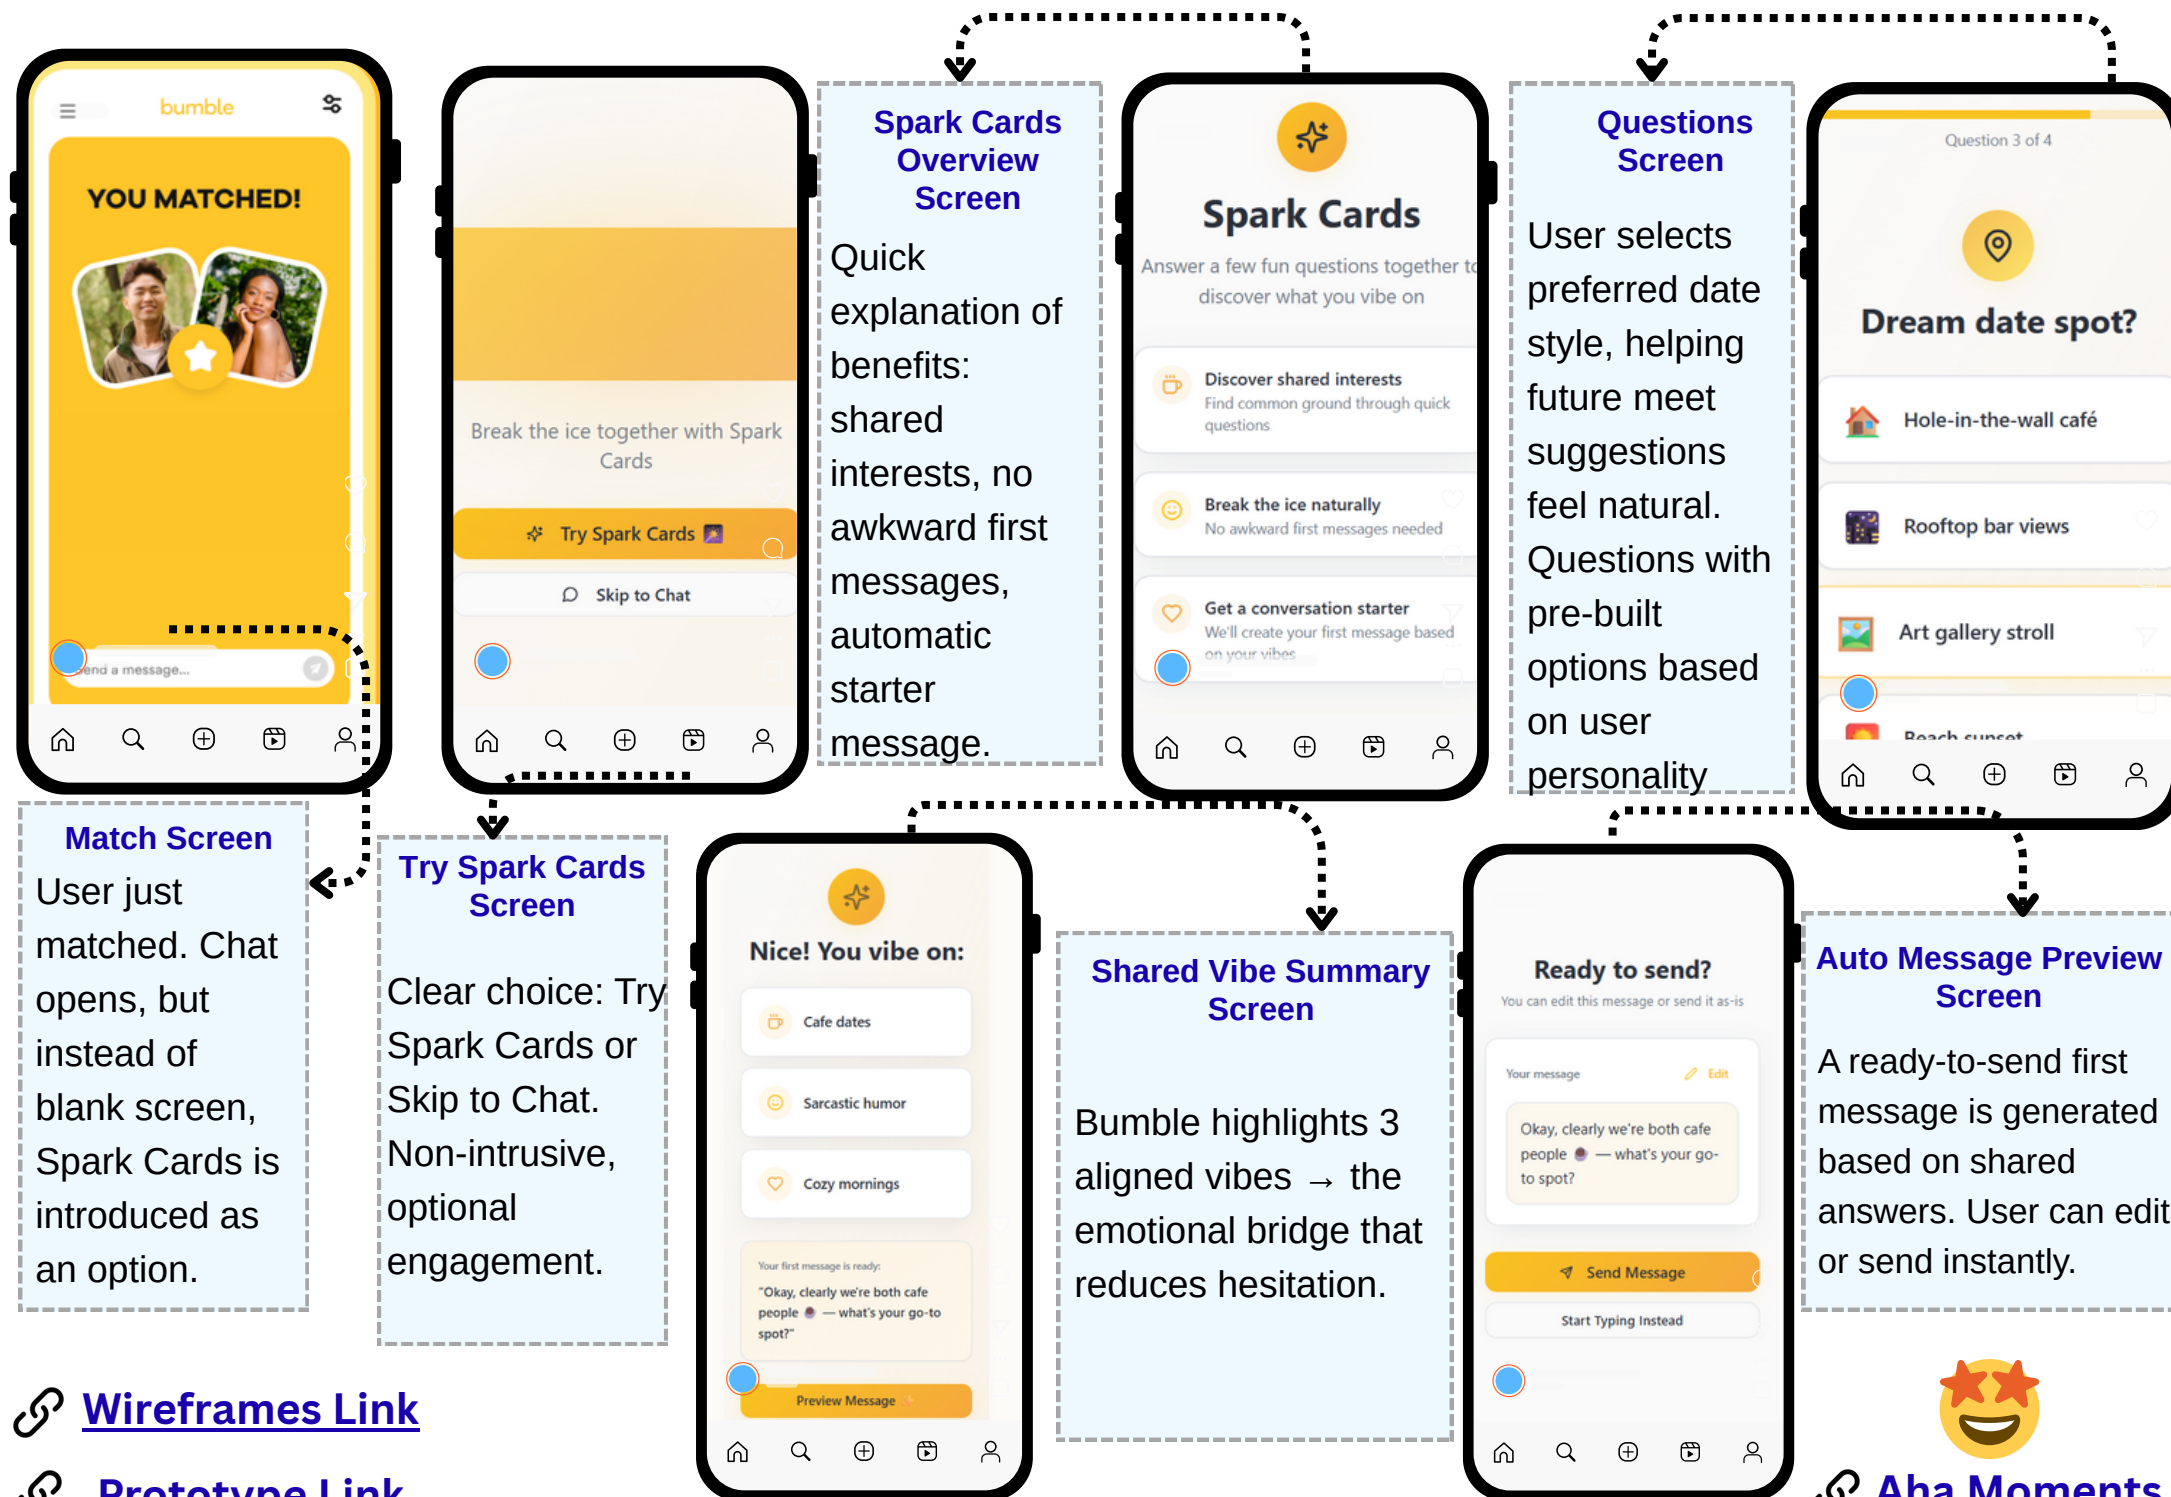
bumble

YOU MATCHED!

Send a message...

Break the ice together with Spark Cards

Try Spark Cards

Skip to Chat

Spark Cards Overview Screen

Quick explanation of benefits: shared interests, no awkward first messages, automatic starter message.

Spark Cards

Answer a few fun questions together to discover what you vibe on

Discover shared interests
Find common ground through quick questions

Break the ice naturally
No awkward first messages needed

Get a conversation starter
We'll create your first message based on your vibes

Questions Screen

User selects preferred date style, helping future meet suggestions feel natural. Questions with pre-built options based on user personality

Question 3 of 4

Dream date spot?

Hole-in-the-wall café

Rooftop bar views

Art gallery stroll

Beach sunset

Match Screen

User just matched. Chat opens, but instead of blank screen, Spark Cards is introduced as an option.

Try Spark Cards Screen

Clear choice: Try Spark Cards or Skip to Chat. Non-intrusive, optional engagement.

Nice! You vibe on:

Cafe dates

Sarcastic humor

Cozy mornings

Your first message is ready:
"Okay, clearly we're both cafe people — what's your go-to spot?"

Preview Message

Shared Vibe Summary Screen

Bumble highlights 3 aligned vibes → the emotional bridge that reduces hesitation.

Ready to send?

You can edit this message or send it as-is

Your message

Edit

Okay, clearly we're both cafe people — what's your go-to spot?

Send Message

Start Typing Instead

Auto Message Preview Screen

A ready-to-send first message is generated based on shared answers. User can edit or send instantly.

Wireframes Link

Prototype Link

Aha Moments